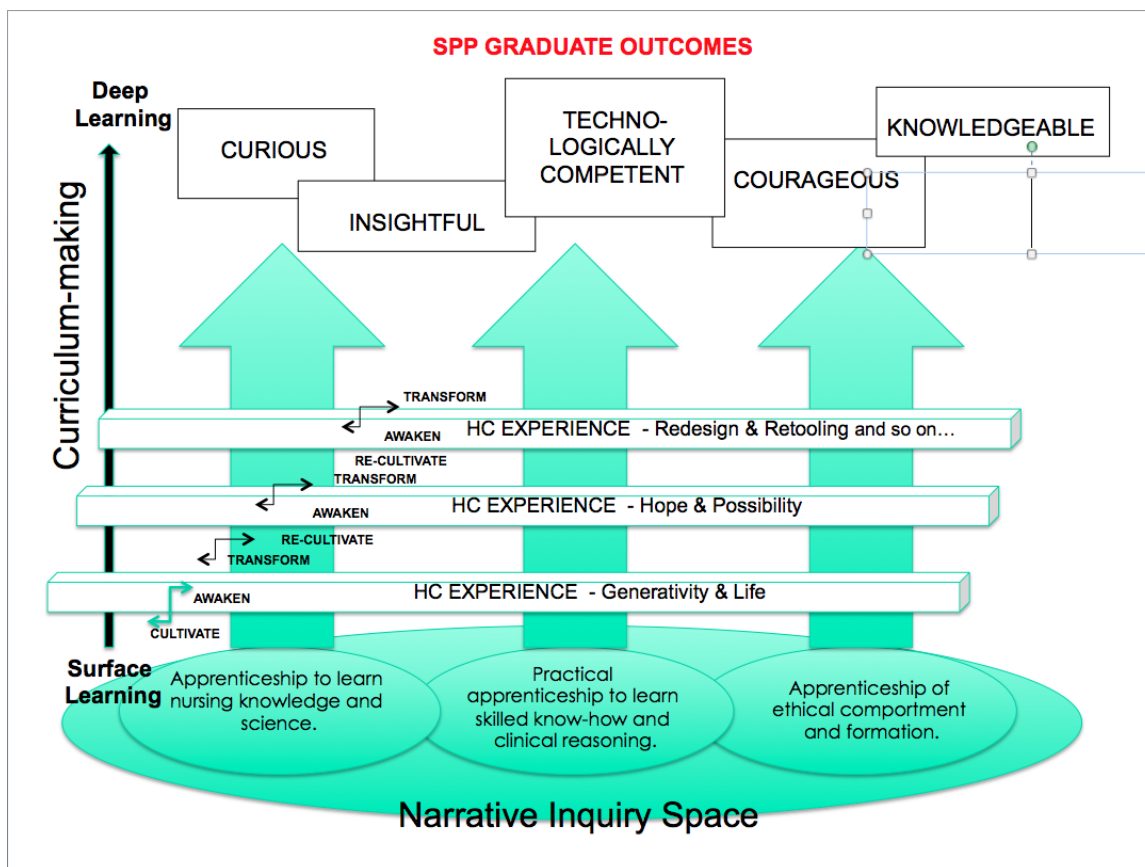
SPP GRADUATE OUTCOMES

Deep Learning

CURIOUS

INSIGHTFUL

TECHNO-LOGICALLY COMPETENT

COURAGEOUS

KNOWLEDGEABLE

Curriculum-making

TRANSFORM

AWAKEN

HC EXPERIENCE - Redesign & Retooling and so on…

RE-CULTIVATE

TRANSFORM

AWAKEN

HC EXPERIENCE - Hope & Possibility

RE-CULTIVATE

TRANSFORM

HC EXPERIENCE - Generativity & Life

AWAKEN

CULTIVATE

Surface Learning

Apprenticeship to learn nursing knowledge and science.

Practical apprenticeship to learn skilled know-how and clinical reasoning.

Apprenticeship of ethical comportment and formation.

Narrative Inquiry Space